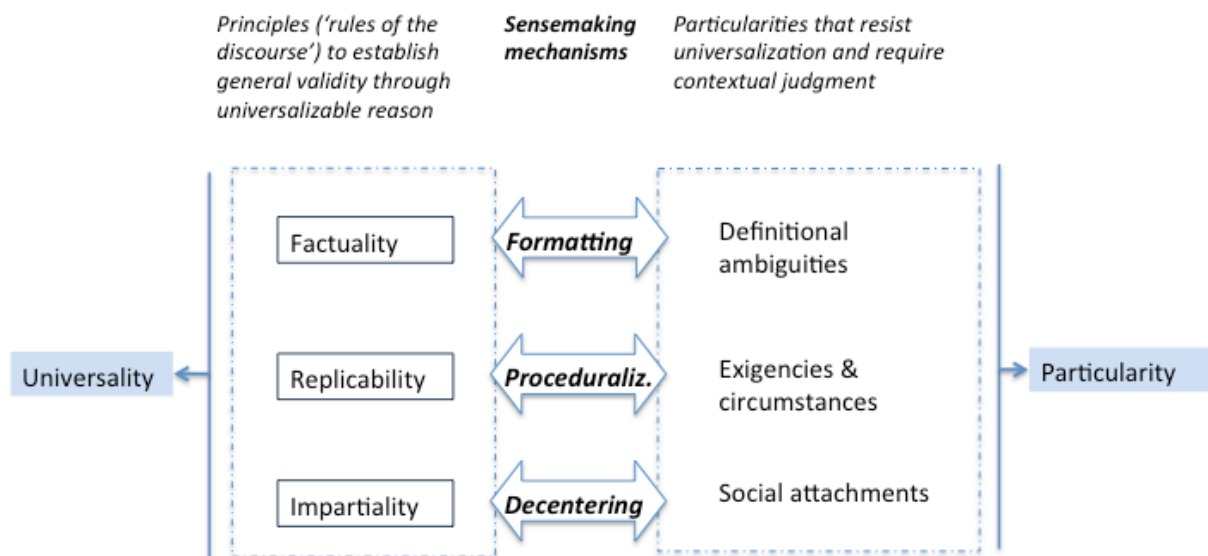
Principles ('rules of the discourse') to establish general validity through universalizable reason

Sensemaking mechanisms

Particularities that resist universalization and require contextual judgment

Universality

Factuality

Formatting

Definitional ambiguities

Replicability

Proceduraliz.

Exigencies & circumstances

Impartiality

Decentering

Social attachments

Particularity